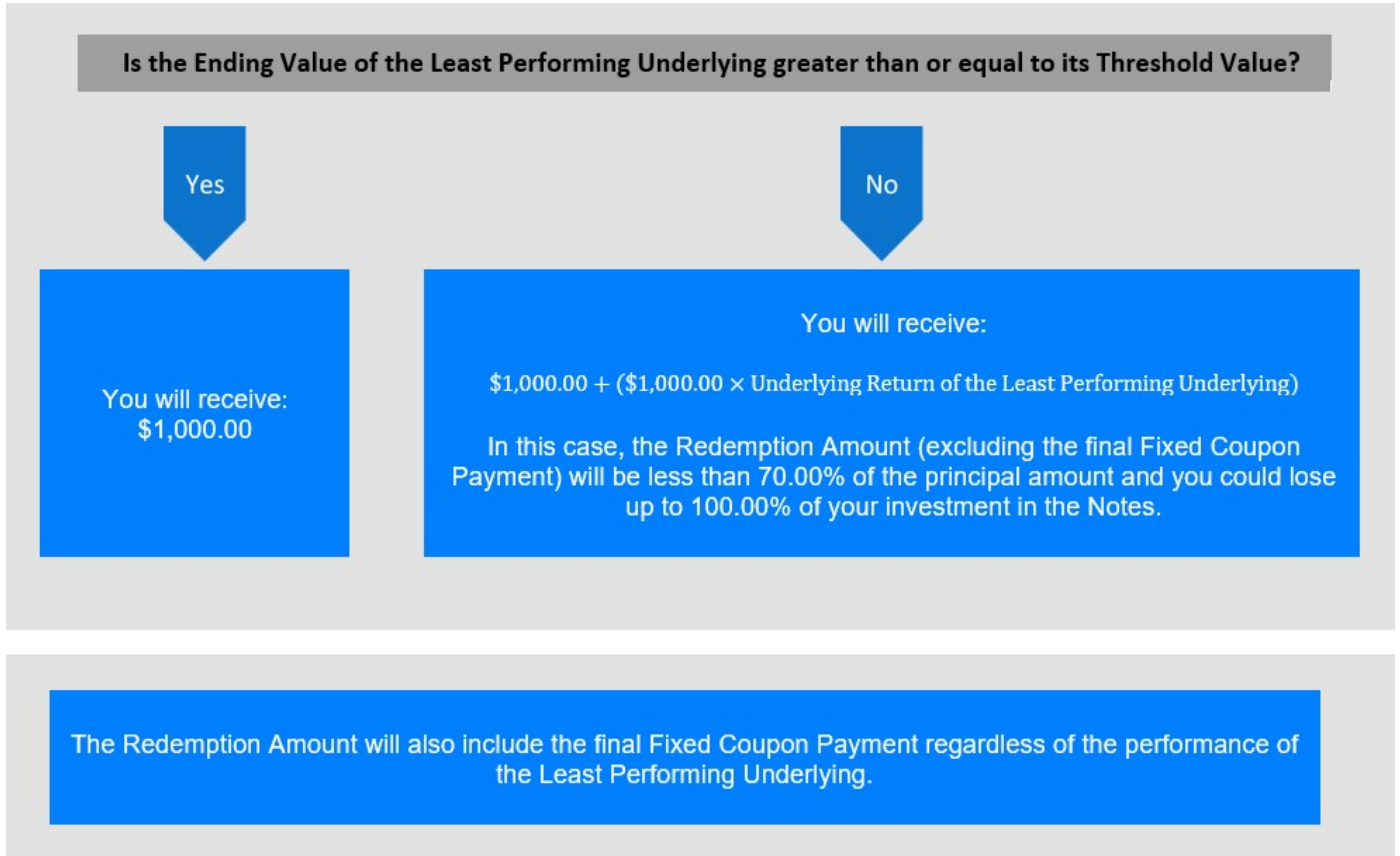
Is the Ending Value of the Least Performing Underlying greater than or equal to its Threshold Value?

Yes

No

You will receive:
$1,000.00

You will receive:

$\$1{,}000.00 + (\$1{,}000.00 \times \text{Underlying Return of the Least Performing Underlying})$

In this case, the Redemption Amount (excluding the final Fixed Coupon Payment) will be less than 70.00% of the principal amount and you could lose up to 100.00% of your investment in the Notes.

The Redemption Amount will also include the final Fixed Coupon Payment regardless of the performance of the Least Performing Underlying.